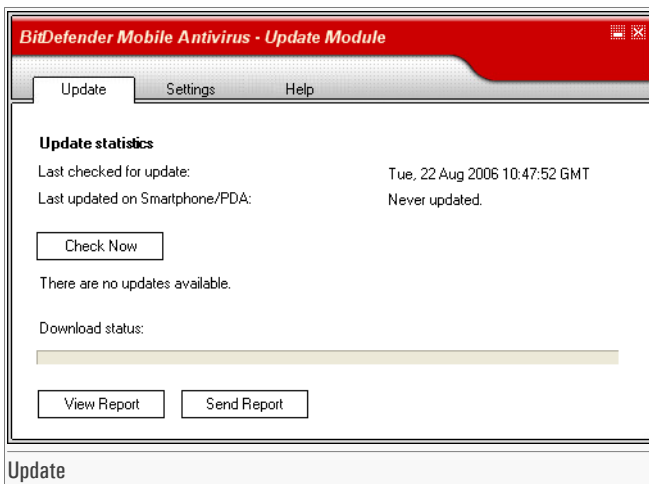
BitDefender Mobile Antivirus - Update Module

Update Settings Help

Update statistics

Last checked for update: Tue, 22 Aug 2006 10:47:52 GMT

Last updated on Smartphone/PDA: Never updated.

Check Now

There are no updates available.

Download status:

View Report Send Report

Update